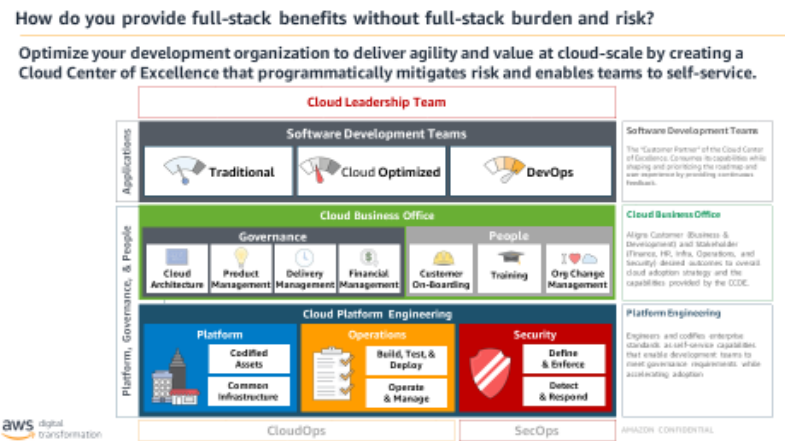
How do you provide full-stack benefits without full-stack burden and risk?

Optimize your development organization to deliver agility and value at cloud-scale by creating a Cloud Center of Excellence that programmatically mitigates risk and enables teams to self-service.

Cloud Leadership Team

Applications

Software Development Teams

Traditional

Cloud Optimized

DevOps

Software Development Teams

The "Customer Partner" of the Cloud Center of Excellence. Consumes its capabilities while shaping and prioritizing the roadmap and user experience by providing continuous feedback.

Platform, Governance, & People

Cloud Business Office

Governance

Cloud Architecture

Product Management

Delivery Management

Financial Management

People

Customer On-Boarding

Training

Org Change Management

Cloud Business Office

Aligns Customer (Business & Development) and Stakeholder (Finance, HR, Infra, Operations, and Security) desired outcomes to overall cloud adoption strategy and the capabilities provided by the CCOE.

Cloud Platform Engineering

Platform

Codified Assets

Common Infrastructure

Operations

Build, Test, & Deploy

Operate & Manage

Security

Define & Enforce

Detect & Respond

Platform Engineering

Engineers and codifies enterprise standards as self-service capabilities that enable development teams to meet governance requirements while accelerating adoption.

aws digital transformation

CloudOps

SecOps

AMAZON CONFIDENTIAL